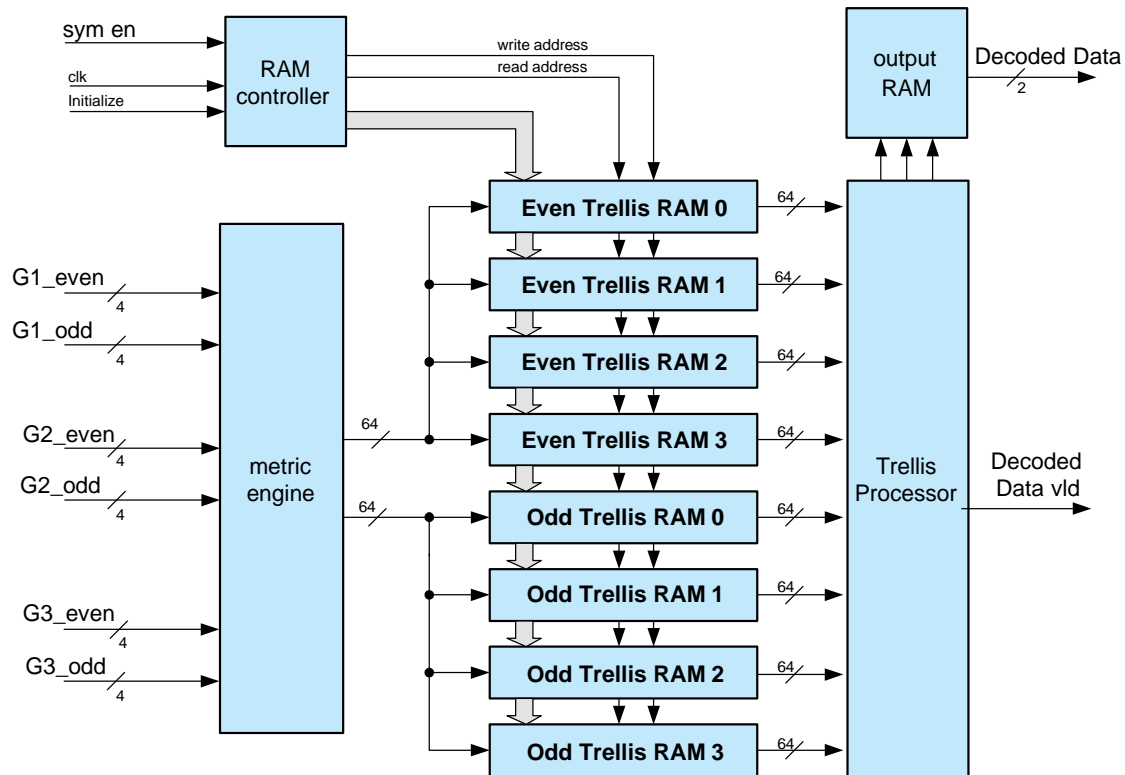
sym en
clk
Initialize
RAM controller
write address
read address
output RAM
Decoded Data
2
Even Trellis RAM 0
64
Even Trellis RAM 1
64
Even Trellis RAM 2
64
Even Trellis RAM 3
64
Odd Trellis RAM 0
64
Odd Trellis RAM 1
64
Odd Trellis RAM 2
64
Odd Trellis RAM 3
64
G1_even
4
G1_odd
4
G2_even
4
G2_odd
4
G3_even
4
G3_odd
4
metric engine
64
64
Trellis Processor
Decoded Data vld